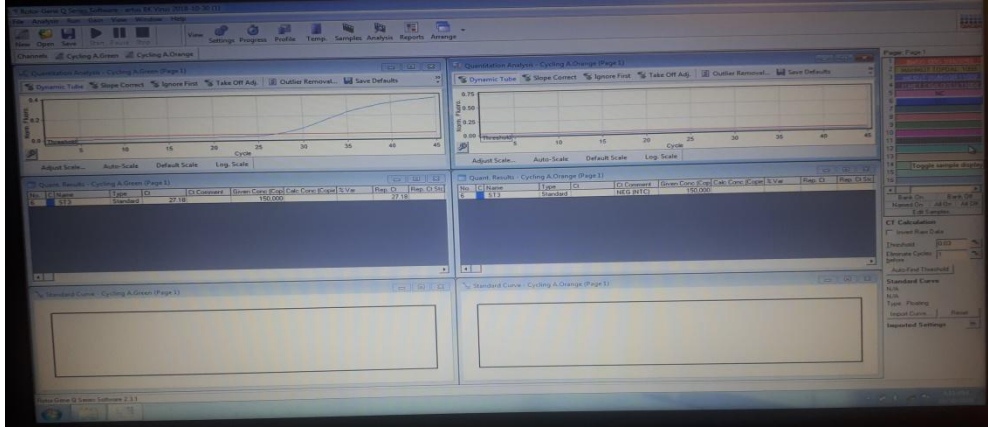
Rotor-Gene Q Series Software - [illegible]
File Analysis Run Gain View Window Help
New Open Save Start Pause Stop View Settings Progress Profile Temp. Samples Analysis Reports Arrange
Channels Cycling A.Green Cycling A.Orange

Quantitation Analysis - Cycling A.Green (Page 1)
Dynamic Tube Slope Correct Ignore First Take Off Adj. Outlier Removal... Save Defaults
Norm. Fluoro.
0.4
0.2
Threshold
5 10 15 20 25 30 35 40 45
Cycle
Adjust Scale... Auto-Scale Default Scale Log. Scale

Quantitation Analysis - Cycling A.Orange (Page 1)
Dynamic Tube Slope Correct Ignore First Take Off Adj. Outlier Removal... Save Defaults
Norm. Fluoro.
0.75
0.50
0.25
0.00 Threshold
5 10 15 20 25 30 35 40 45
Cycle
Adjust Scale... Auto-Scale Default Scale Log. Scale

Quant. Results - Cycling A.Green (Page 1)

| No. | C | Name | Type | Ct | Ct Comment | Given Conc (Copi | Calc Conc (Copie | % Var | Rep. Ct | Rep. Ct Std |
|---|---|---|---|---|---|---|---|---|---|---|
| 6 | | ST3 | Standard | 27.18 | | 150,000 | | | 27.18 | |

Quant. Results - Cycling A.Orange (Page 1)

| No. | C | Name | Type | Ct | Ct Comment | Given Conc (Copi | Calc Conc (Copie | % Var | Rep. Ct | Rep. Ct Std |
|---|---|---|---|---|---|---|---|---|---|---|
| 6 | | ST3 | Standard | | NEG (NTC) | 150,000 | | | | |

Standard Curve - Cycling A.Green (Page 1)

Standard Curve - Cycling A.Orange (Page 1)

Page: Page 1
NC
Toggle sample display
Bank On Bank Off
Named On All On All Off
Edit Samples...
CT Calculation
Invert Raw Data
Threshold 0.03
Eliminate Cycles before 1
Auto-Find Threshold
Standard Curve
N/A
N/A
Type: Floating
Import Curve... Reset
Imported Settings

Rotor-Gene Q Series Software 2.3.1